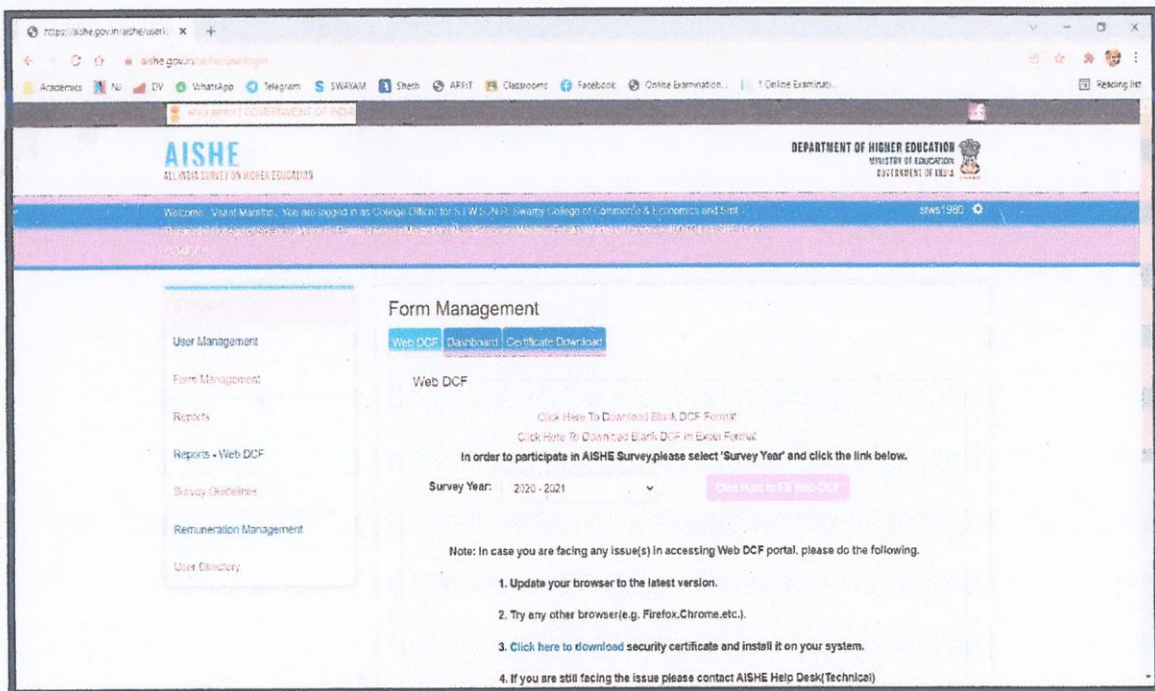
https://aishe.gov.in/aishe/useri... ×

aishe.gov.in/aishe/login

Academics Ni DV WhatsApp Telegram SWAYAM Sheth ARIIT Classroom Facebook Online Examination... Online Examinati... Reading list

भारत सरकार | GOVERNMENT OF INDIA

AISHE
ALL INDIA SURVEY ON HIGHER EDUCATION

DEPARTMENT OF HIGHER EDUCATION
MINISTRY OF EDUCATION
GOVERNMENT OF INDIA

Welcome : Vasant Marathe , You are logged in as College Official for S.T.W.S.N.R. Swamy College of Commerce & Economics and Smt. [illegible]

sws1980

User Management

Form Management

Reports

Reports - Web DCF

Survey Guidelines

Remuneration Management

User Directory

Form Management

Web DCF | Dashboard | Certificate Download

Web DCF

Click Here To Download Blank DCF Format

Click Here To Download Blank DCF in Excel Format

In order to participate in AISHE Survey,please select 'Survey Year' and click the link below.

Survey Year: 2020 - 2021

Click Here to Fill Web DCF

Note: In case you are facing any issue(s) in accessing Web DCF portal, please do the following.

1. Update your browser to the latest version.

2. Try any other browser(e.g. Firefox,Chrome,etc.).

3. Click here to download security certificate and install it on your system.

4. If you are still facing the issue please contact AISHE Help Desk(Technical)